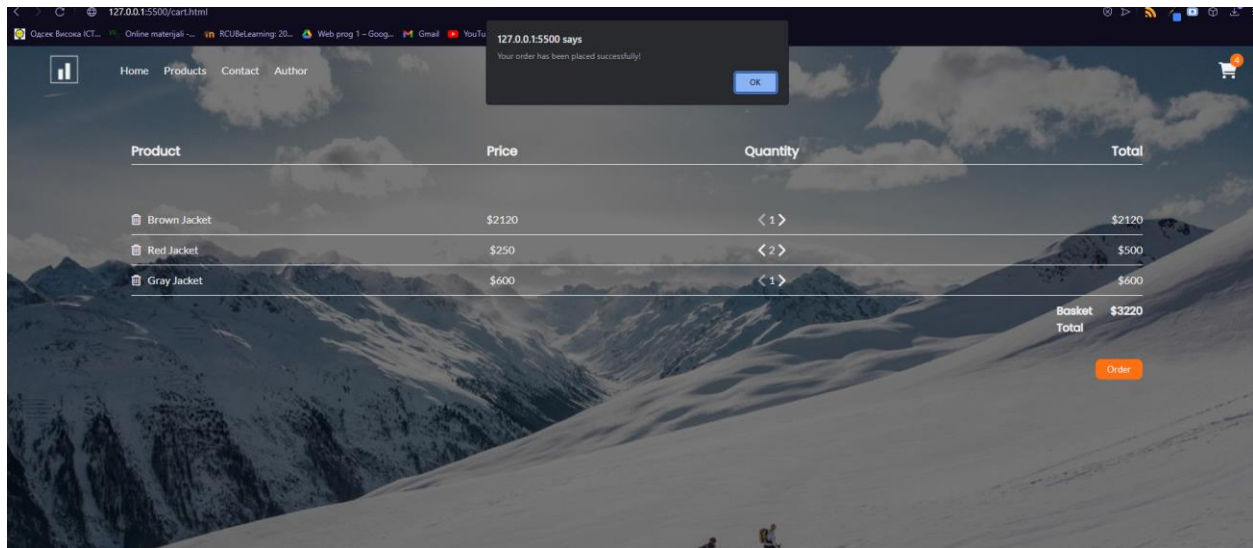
127.0.0.1:5500/cart.html

Одсек Висока ICT... Online materijali -... RCUBeLearning: 20... Web prog 1 – Goog... Gmail YouTu

127.0.0.1:5500 says

Your order has been placed successfully!

OK

Home Products Contact Author

4

| Product | Price | Quantity | Total |
|---|---|---|---|
| Brown Jacket | $2120 | < 1 > | $2120 |
| Red Jacket | $250 | < 2 > | $500 |
| Gray Jacket | $600 | < 1 > | $600 |

Basket Total $3220

Order